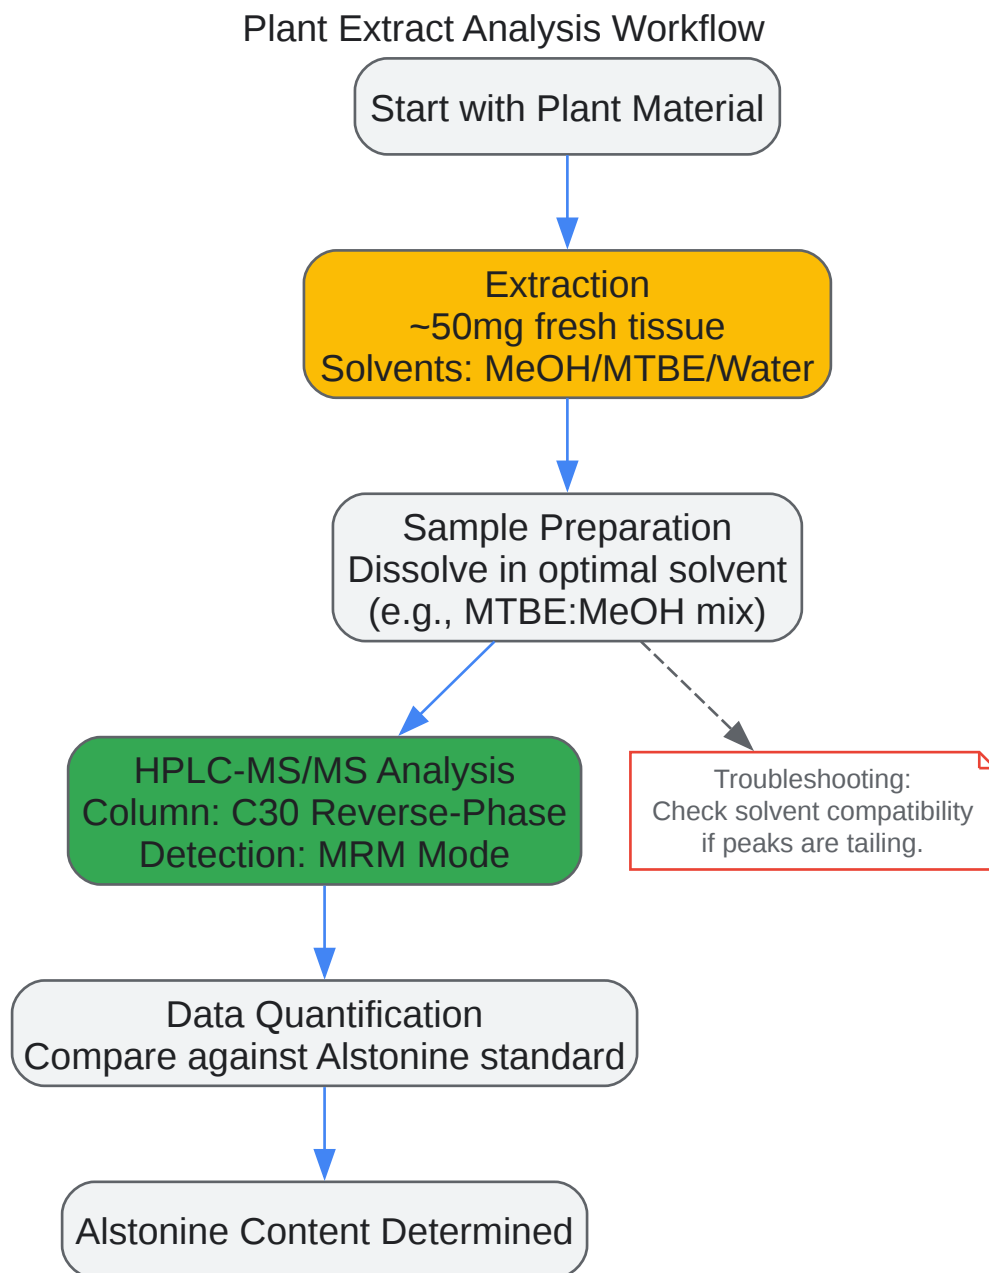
Plant Extract Analysis Workflow

Start with Plant Material

Extraction
~50mg fresh tissue
Solvents: MeOH/MTBE/Water

Sample Preparation
Dissolve in optimal solvent
(e.g., MTBE:MeOH mix)

HPLC-MS/MS Analysis
Column: C30 Reverse-Phase
Detection: MRM Mode

Troubleshooting:
Check solvent compatibility
if peaks are tailing.

Data Quantification
Compare against Alstonine standard

Alstonine Content Determined